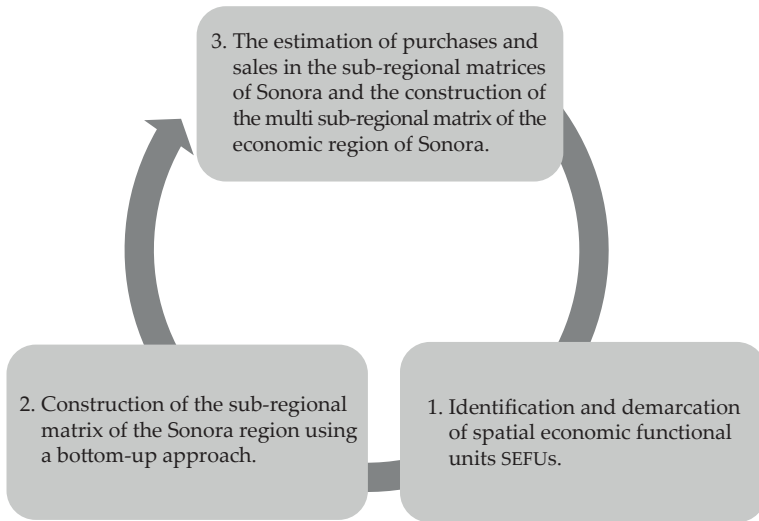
3. The estimation of purchases and sales in the sub-regional matrices of Sonora and the construction of the multi sub-regional matrix of the economic region of Sonora.

2. Construction of the sub-regional matrix of the Sonora region using a bottom-up approach.

1. Identification and demarcation of spatial economic functional units SEFUs.